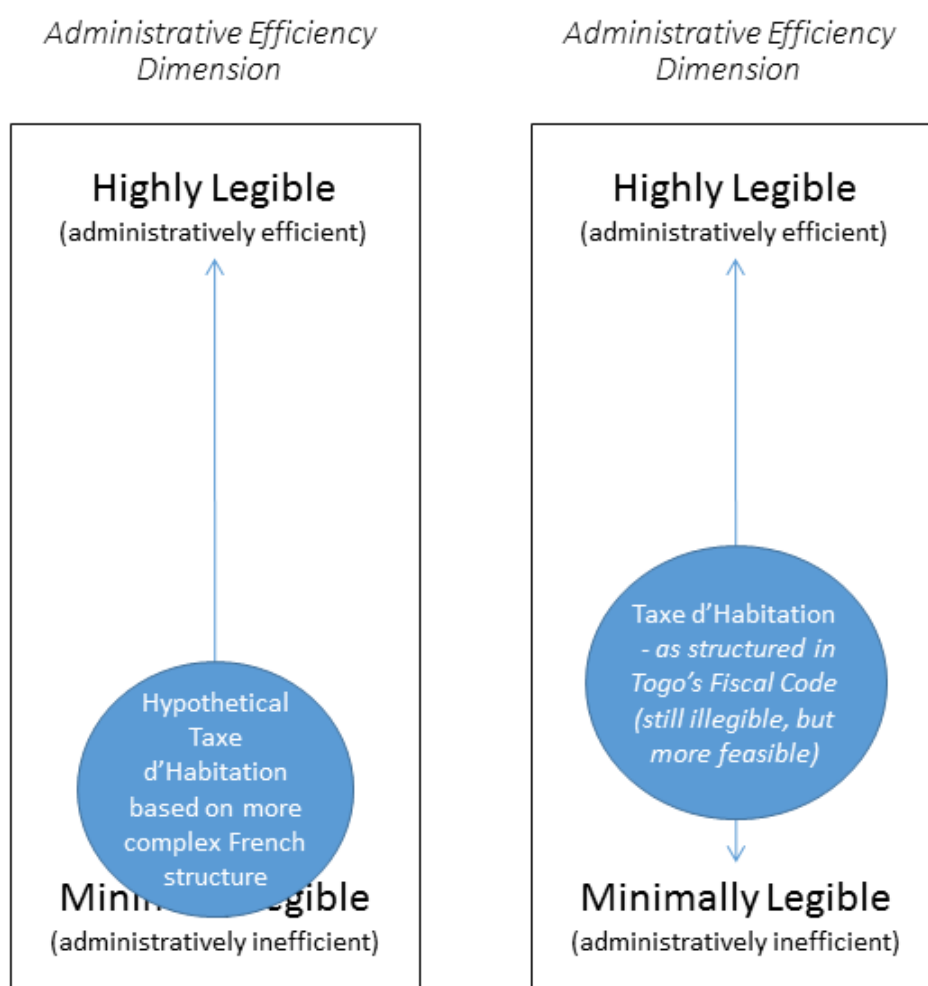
Administrative Efficiency Dimension

Highly Legible
(administratively efficient)

Hypothetical Taxe d'Habitation based on more complex French structure

Mini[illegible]egible
(administratively inefficient)

Administrative Efficiency Dimension

Highly Legible
(administratively efficient)

Taxe d'Habitation
- as structured in Togo's Fiscal Code (still illegible, but more feasible)

Minimally Legible
(administratively inefficient)